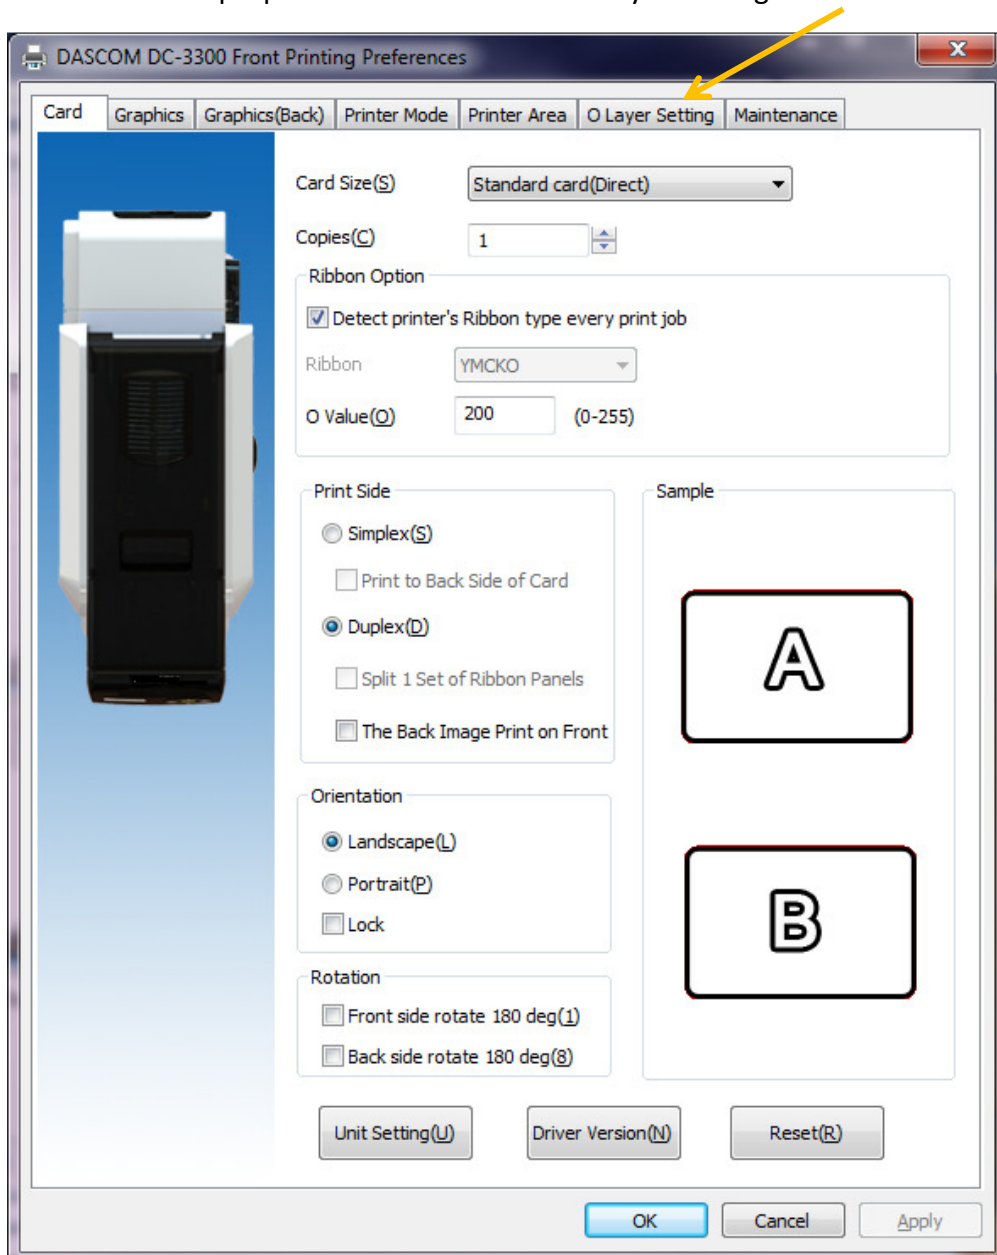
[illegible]

DASCOM DC-3300 Front Printing Preferences

X

Card | Graphics | Graphics(Back) | Printer Mode | Printer Area | O Layer Setting | Maintenance

Card Size(S) Standard card(Direct)

Copies(C) 1

Ribbon Option

Detect printer's Ribbon type every print job

Ribbon YMCKO

O Value(O) 200 (0-255)

Print Side

Simplex(S)

Print to Back Side of Card

Duplex(D)

Split 1 Set of Ribbon Panels

The Back Image Print on Front

Sample

A

B

Orientation

Landscape(L)

Portrait(P)

Lock

Rotation

Front side rotate 180 deg(1)

Back side rotate 180 deg(8)

Unit Setting(U)

Driver Version(N)

Reset(R)

OK

Cancel

Apply